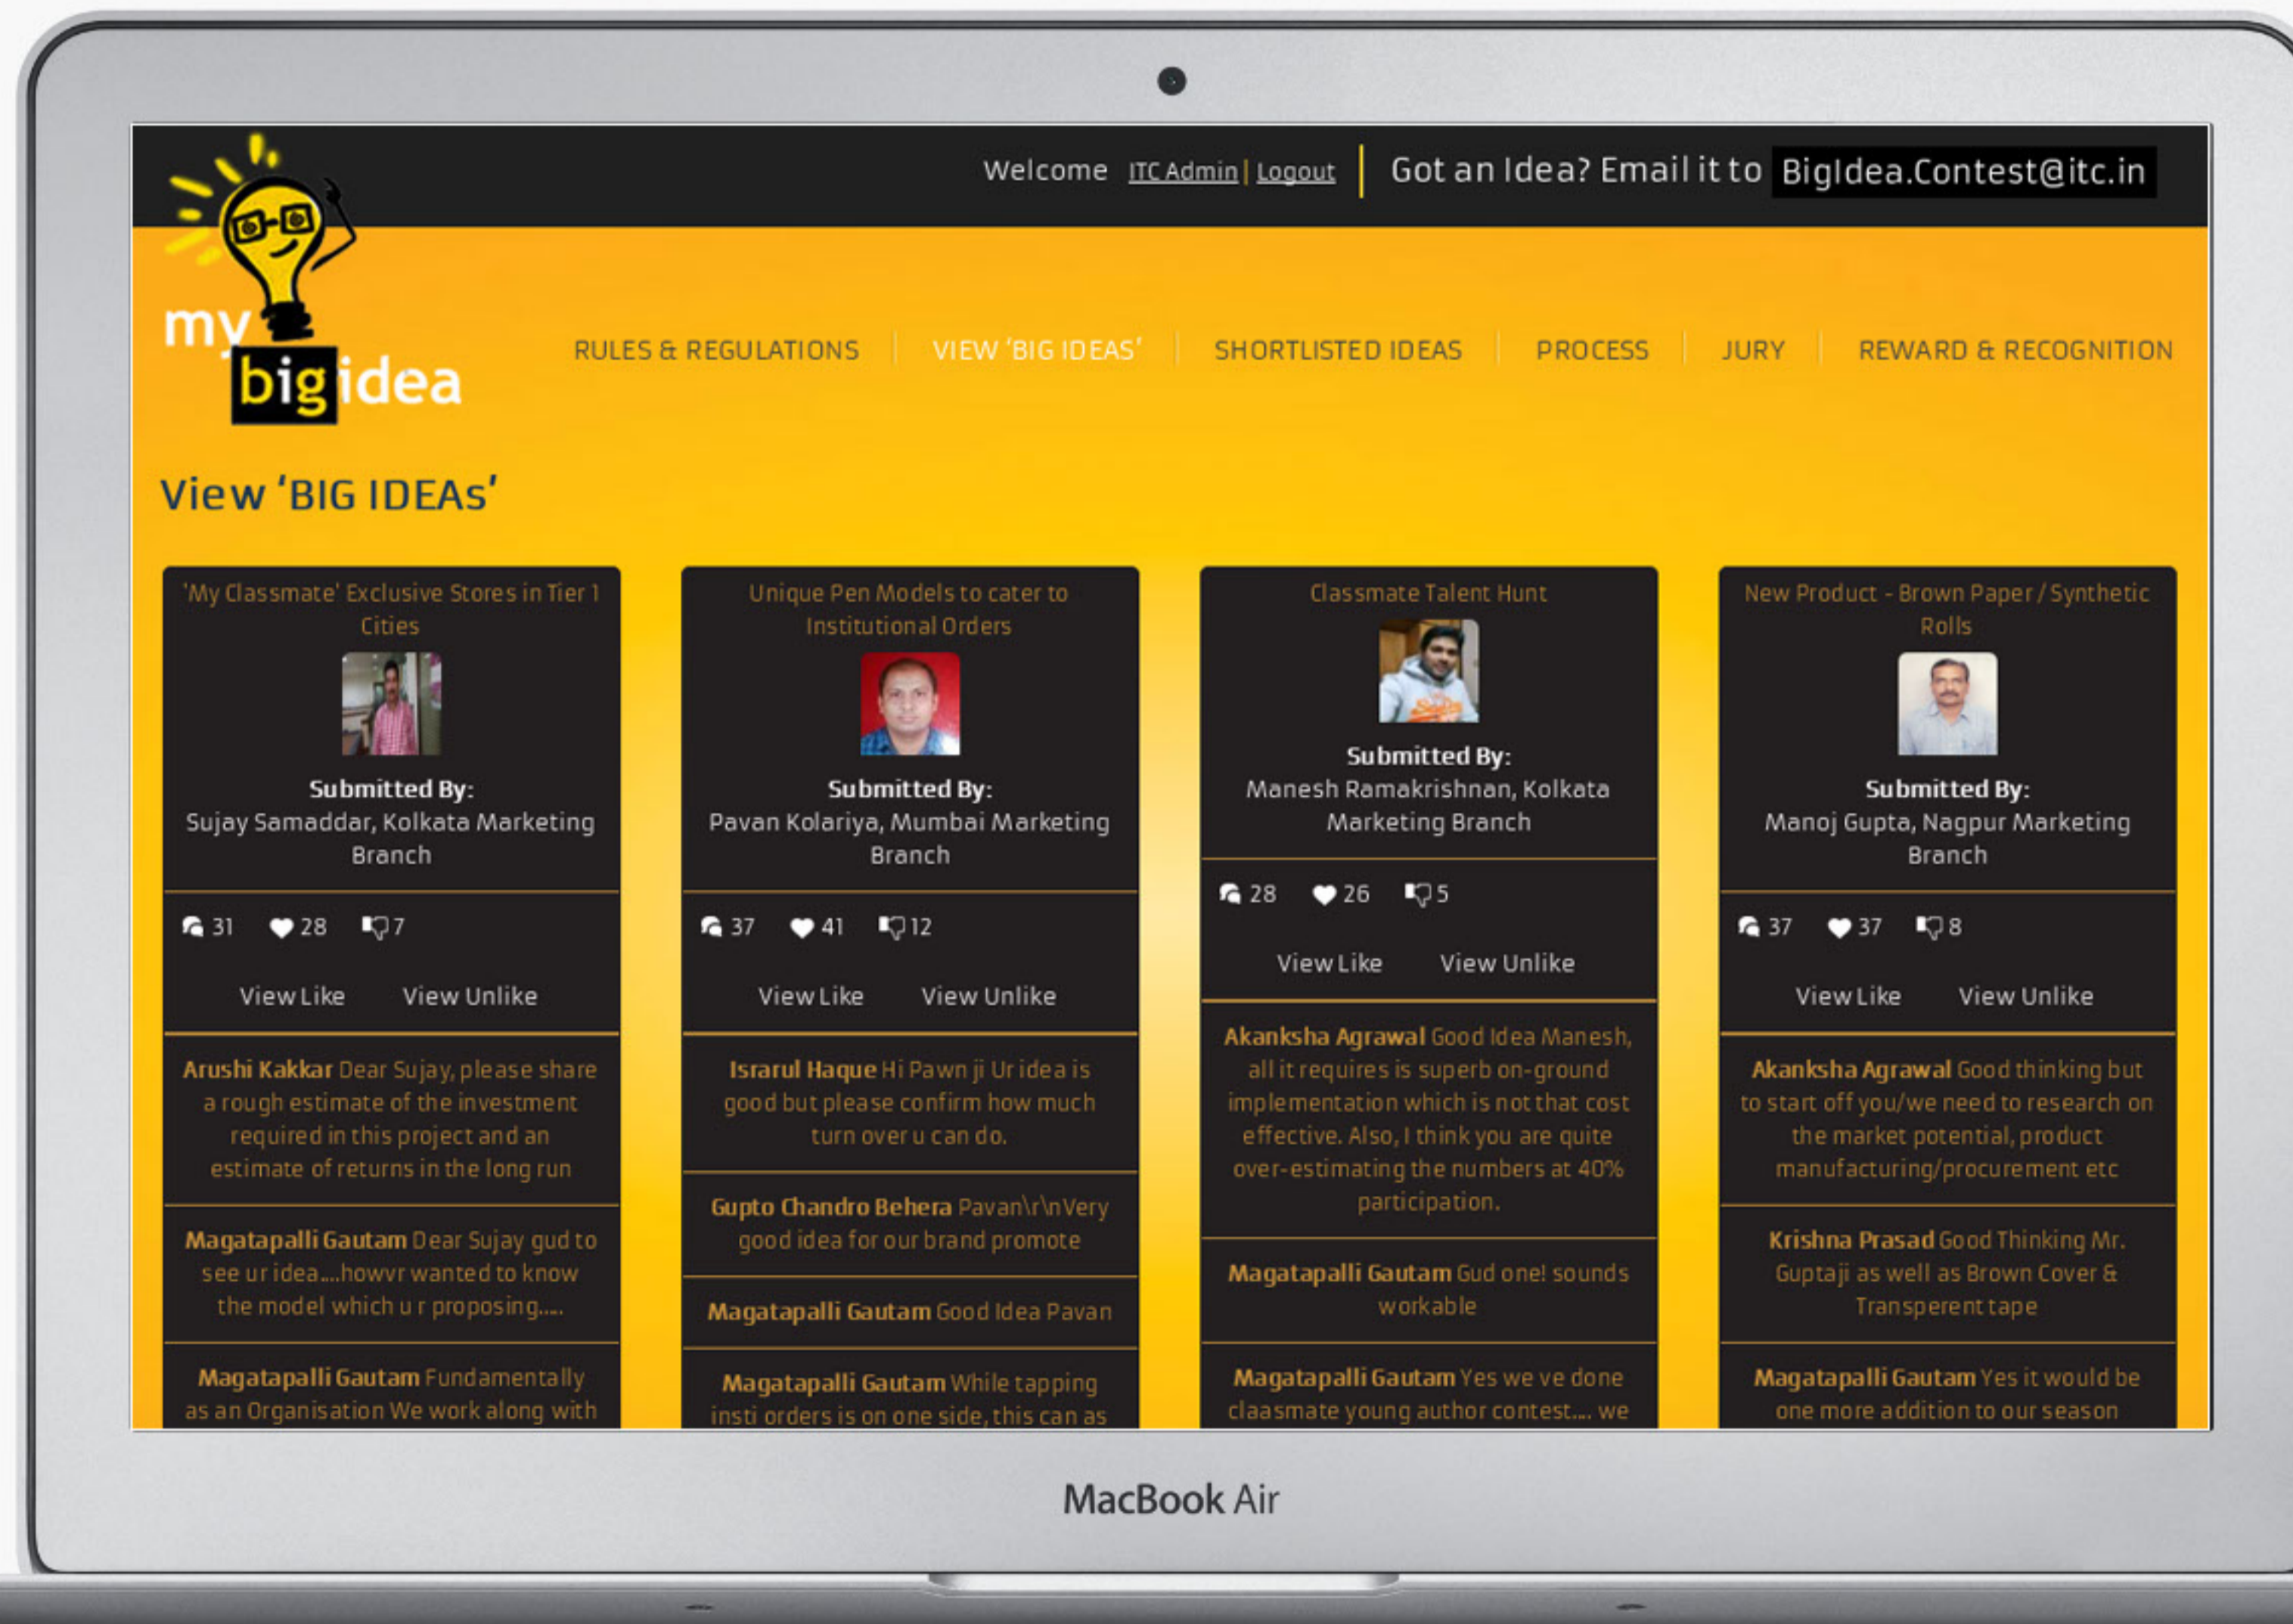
Welcome ITC Admin | Logout | Got an Idea? Email it to BigIdea.Contest@itc.in

my big idea

RULES & REGULATIONS | VIEW 'BIG IDEAS' | SHORTLISTED IDEAS | PROCESS | JURY | REWARD & RECOGNITION

View 'BIG IDEAs'

'My Classmate' Exclusive Stores in Tier 1 Cities

Submitted By:
Sujay Samaddar, Kolkata Marketing Branch

31 28 7

View Like View Unlike

Arushi Kakkar Dear Sujay, please share a rough estimate of the investment required in this project and an estimate of returns in the long run

Magatapalli Gautam Dear Sujay gud to see ur idea....howvr wanted to know the model which u r proposing....

Magatapalli Gautam Fundamentally as an Organisation We work along with

Unique Pen Models to cater to Institutional Orders

Submitted By:
Pavan Kolariya, Mumbai Marketing Branch

37 41 12

View Like View Unlike

Israrul Haque Hi Pawn ji Ur idea is good but please confirm how much turn over u can do.

Gupto Chandro Behera Pavan\r\nVery good idea for our brand promote

Magatapalli Gautam Good Idea Pavan

Magatapalli Gautam While tapping insti orders is on one side, this can as

Classmate Talent Hunt

Submitted By:
Manesh Ramakrishnan, Kolkata Marketing Branch

28 26 5

View Like View Unlike

Akanksha Agrawal Good Idea Manesh, all it requires is superb on-ground implementation which is not that cost effective. Also, I think you are quite over-estimating the numbers at 40% participation.

Magatapalli Gautam Gud one! sounds workable

Magatapalli Gautam Yes we ve done claasmate young author contest.... we

New Product - Brown Paper / Synthetic Rolls

Submitted By:
Manoj Gupta, Nagpur Marketing Branch

37 37 8

View Like View Unlike

Akanksha Agrawal Good thinking but to start off you/we need to research on the market potential, product manufacturing/procurement etc

Krishna Prasad Good Thinking Mr. Guptaji as well as Brown Cover & Transperent tape

Magatapalli Gautam Yes it would be one more addition to our season

MacBook Air